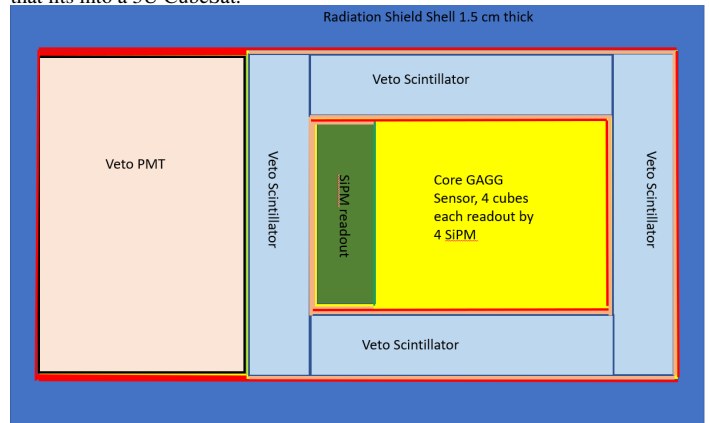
that fits into a 3U CubeSat.

Radiation Shield Shell 1.5 cm thick

Veto PMT

Veto Scintillator

Veto Scintillator

SiPM readout

Core GAGG Sensor, 4 cubes each readout by 4 SiPM

Veto Scintillator

Veto Scintillator